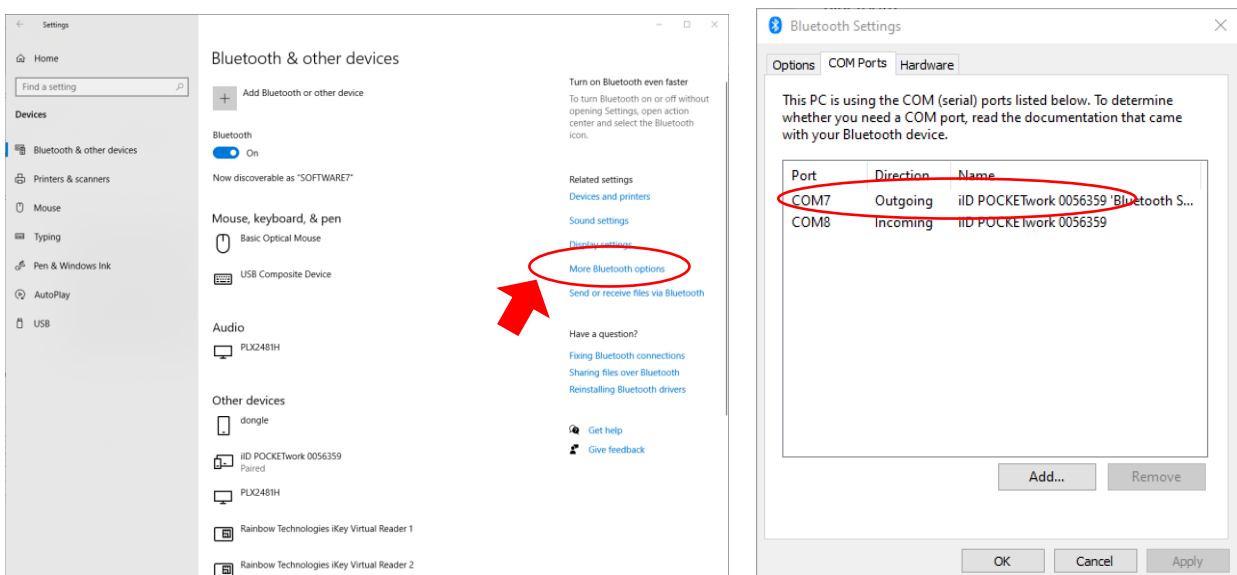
Settings

Home

Find a setting

Devices

Bluetooth & other devices

Printers & scanners

Mouse

Typing

Pen & Windows Ink

AutoPlay

USB

Bluetooth & other devices

Add Bluetooth or other device

Bluetooth

On

Now discoverable as "SOFTWARE7"

Mouse, keyboard, & pen

Basic Optical Mouse

USB Composite Device

Audio

PLX2481H

Other devices

dongle

iID POCKETwork 0056359
Paired

PLX2481H

Rainbow Technologies iKey Virtual Reader 1

Rainbow Technologies iKey Virtual Reader 2

Turn on Bluetooth even faster

To turn Bluetooth on or off without opening Settings, open action center and select the Bluetooth icon.

Related settings

Devices and printers

Sound settings

Display settings

More Bluetooth options

Send or receive files via Bluetooth

Have a question?

Fixing Bluetooth connections

Sharing files over Bluetooth

Reinstalling Bluetooth drivers

Get help

Give feedback

Bluetooth Settings

Options | COM Ports | Hardware

This PC is using the COM (serial) ports listed below. To determine whether you need a COM port, read the documentation that came with your Bluetooth device.

| Port | Direction | Name |
|---|---|---|
| COM7 | Outgoing | iID POCKETwork 0056359 'Bluetooth S... |
| COM8 | Incoming | iID POCKETwork 0056359 |

Add... | Remove

OK | Cancel | Apply